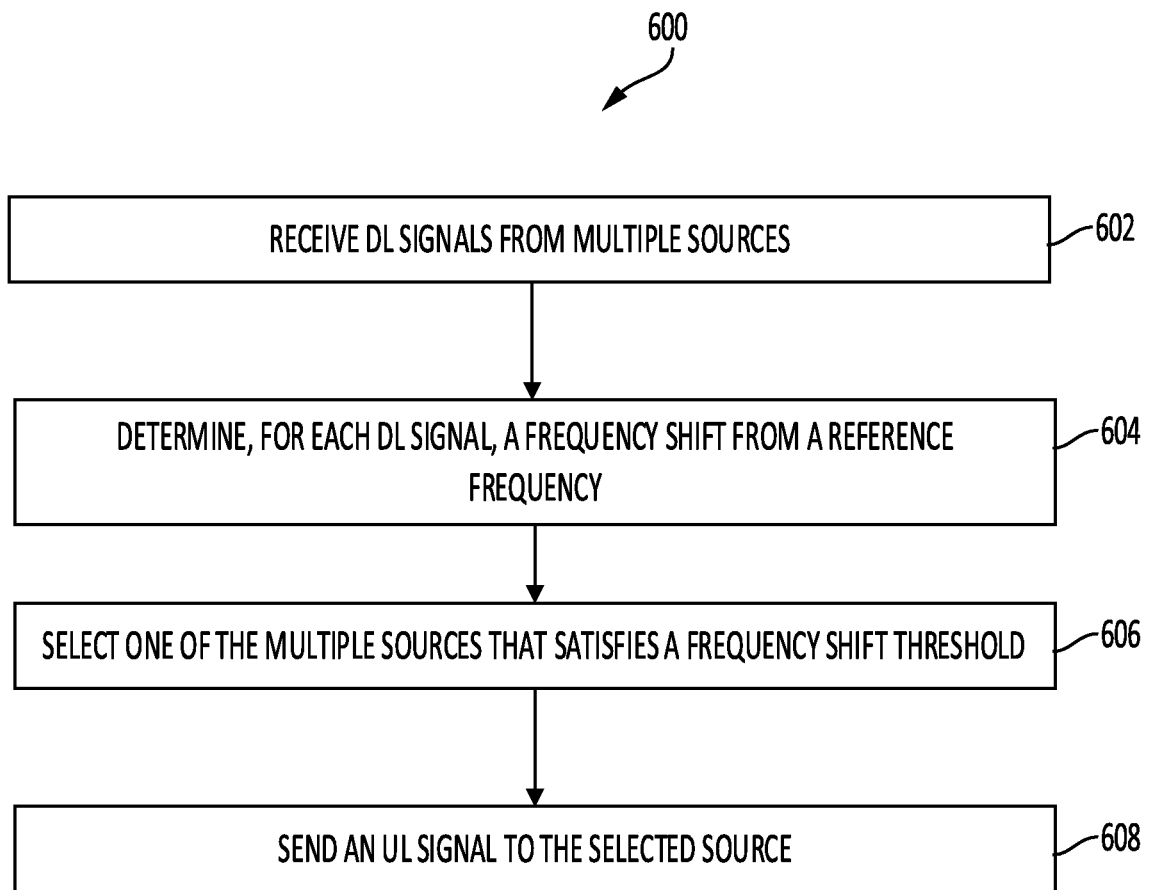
600

RECEIVE DL SIGNALS FROM MULTIPLE SOURCES

602

DETERMINE, FOR EACH DL SIGNAL, A FREQUENCY SHIFT FROM A REFERENCE FREQUENCY

604

SELECT ONE OF THE MULTIPLE SOURCES THAT SATISFIES A FREQUENCY SHIFT THRESHOLD

606

SEND AN UL SIGNAL TO THE SELECTED SOURCE

608